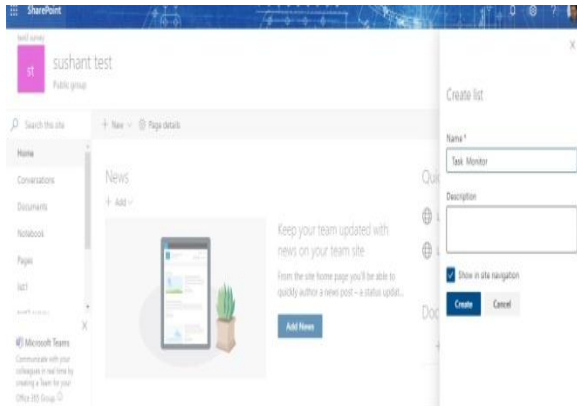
SharePoint

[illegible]

st

sushant test

Public group

Search this site

+ New ⌄ Page details

Home

Conversations

Documents

Notebook

Pages

list1

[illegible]

News

+ Add ⌄

Keep your team updated with news on your team site

From the site home page you'll be able to quickly author a news post – a status updat...

Add News

Qui

Doc

Microsoft Teams

Communicate with your colleagues in real time by creating a Team for your Office 365 Group

Create list

Name *

Task Monitor

Description

Show in site navigation

Create

Cancel